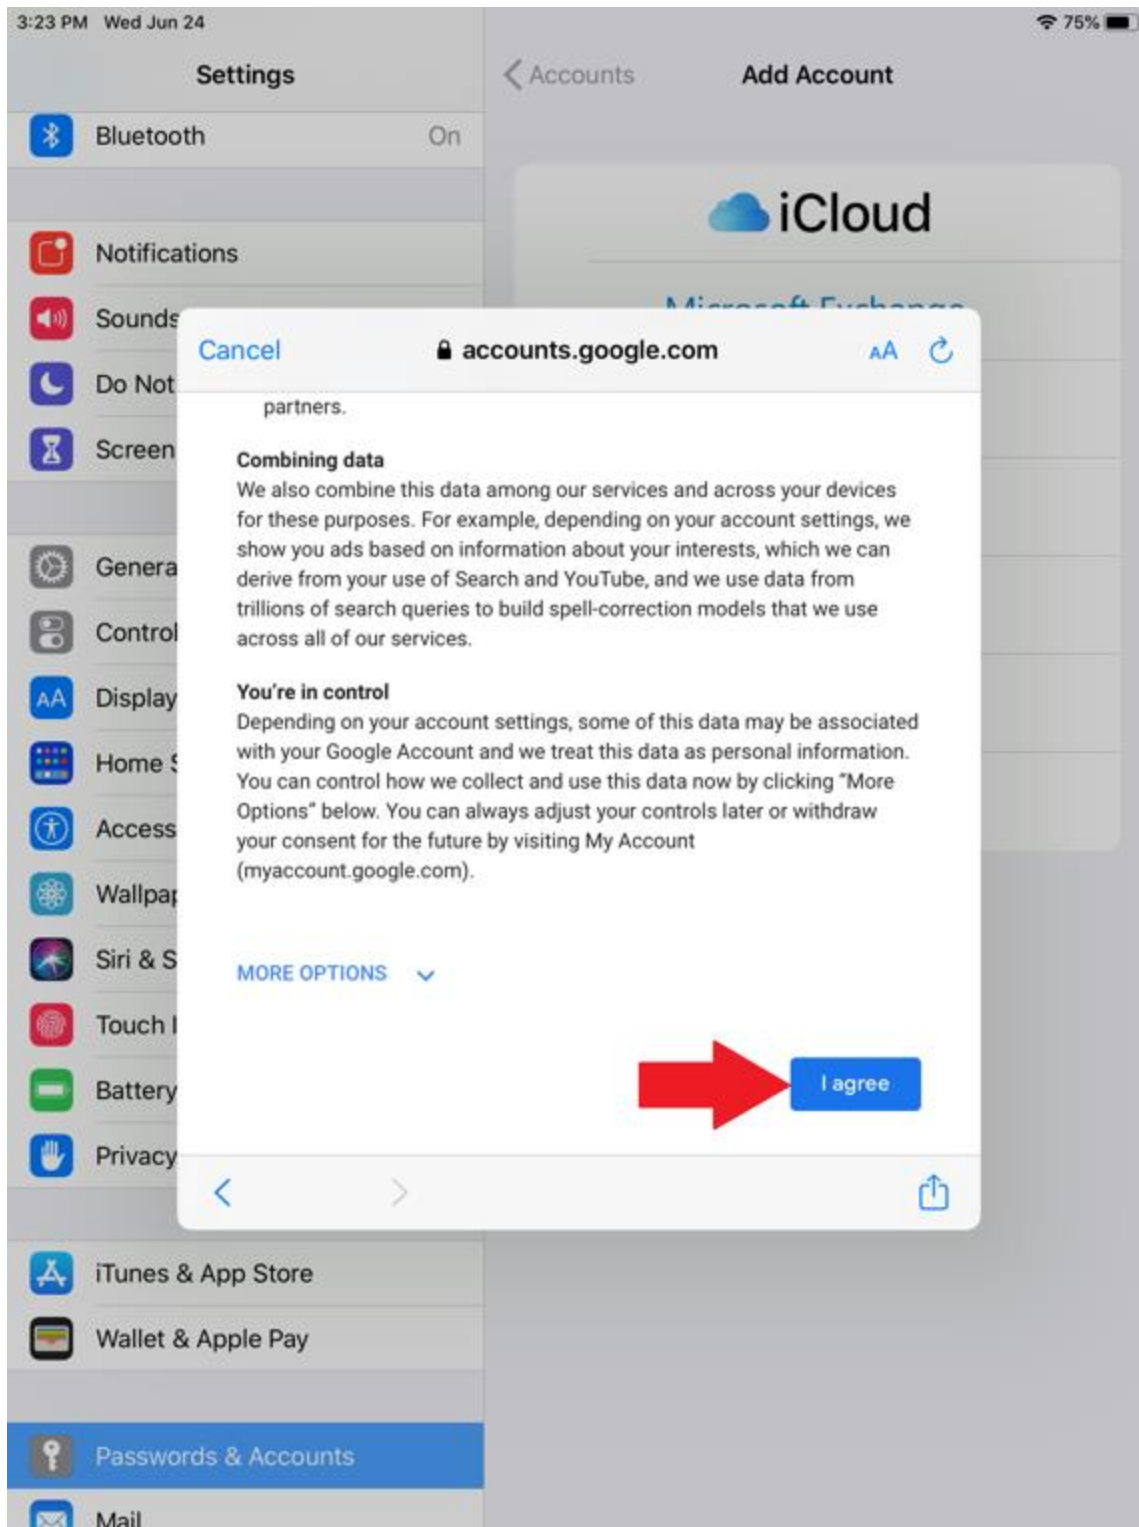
3:23 PM Wed Jun 24

75%

Settings

Bluetooth On

Notifications

Sounds

Do Not

Screen

Genera

Control

Display

Home

Access

Wallpa

Siri & S

Touch I

Battery

Privacy

iTunes & App Store

Wallet & Apple Pay

Passwords & Accounts

Mail

Accounts

Add Account

iCloud

Microsoft Exchange

Cancel

accounts.google.com

AA

partners.

Combining data

We also combine this data among our services and across your devices for these purposes. For example, depending on your account settings, we show you ads based on information about your interests, which we can derive from your use of Search and YouTube, and we use data from trillions of search queries to build spell-correction models that we use across all of our services.

You're in control

Depending on your account settings, some of this data may be associated with your Google Account and we treat this data as personal information. You can control how we collect and use this data now by clicking "More Options" below. You can always adjust your controls later or withdraw your consent for the future by visiting My Account (myaccount.google.com).

MORE OPTIONS

I agree